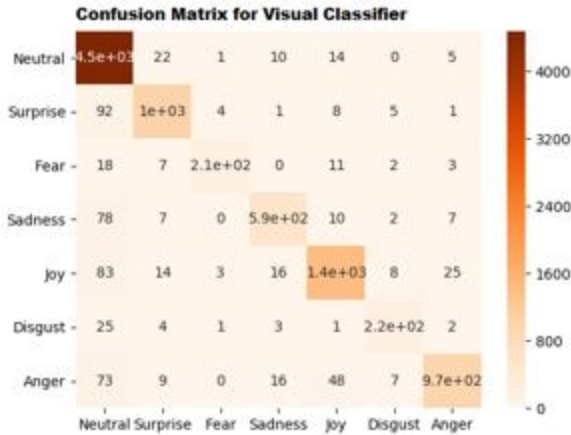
Confusion Matrix for Visual Classifier

| | Neutral | Surprise | Fear | Sadness | Joy | Disgust | Anger |
|---|---|---|---|---|---|---|---|
| Neutral | 4.5e+03 | 22 | 1 | 10 | 14 | 0 | 5 |
| Surprise | 92 | 1e+03 | 4 | 1 | 8 | 5 | 1 |
| Fear | 18 | 7 | 2.1e+02 | 0 | 11 | 2 | 3 |
| Sadness | 78 | 7 | 0 | 5.9e+02 | 10 | 2 | 7 |
| Joy | 83 | 14 | 3 | 16 | 1.4e+03 | 8 | 25 |
| Disgust | 25 | 4 | 1 | 3 | 1 | 2.2e+02 | 2 |
| Anger | 73 | 9 | 0 | 16 | 48 | 7 | 9.7e+02 |

4000
3200
2400
1600
800
0